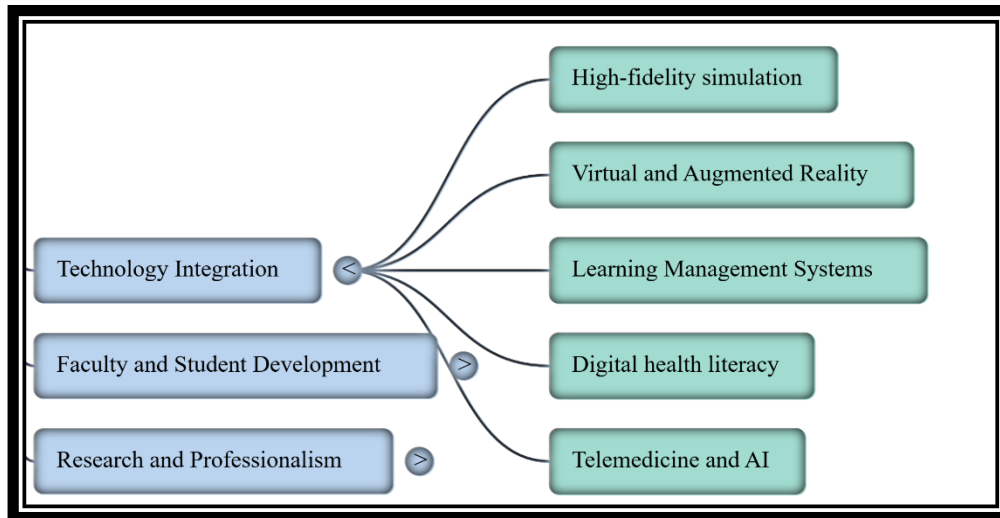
Technology Integration <

High-fidelity simulation

Virtual and Augmented Reality

Learning Management Systems

Digital health literacy

Telemedicine and AI

Faculty and Student Development >

Research and Professionalism >